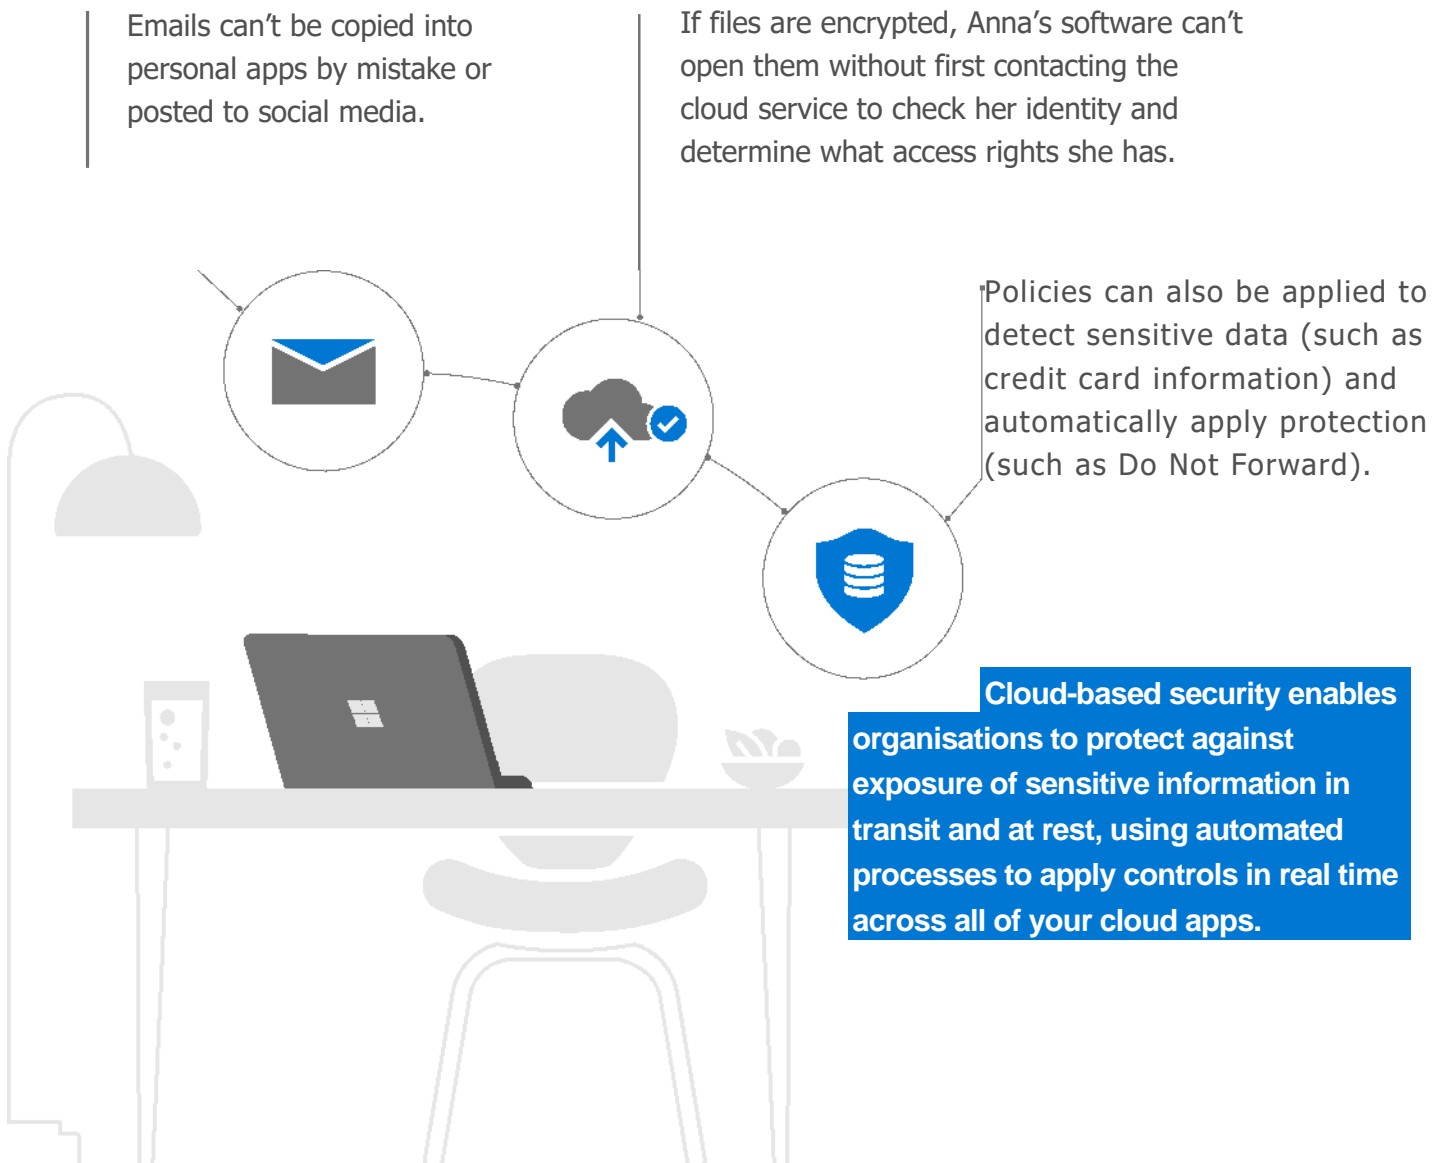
Emails can’t be copied into personal apps by mistake or posted to social media.

If files are encrypted, Anna’s software can’t open them without first contacting the cloud service to check her identity and determine what access rights she has.

Policies can also be applied to detect sensitive data (such as credit card information) and automatically apply protection (such as Do Not Forward).

Cloud-based security enables organisations to protect against exposure of sensitive information in transit and at rest, using automated processes to apply controls in real time across all of your cloud apps.